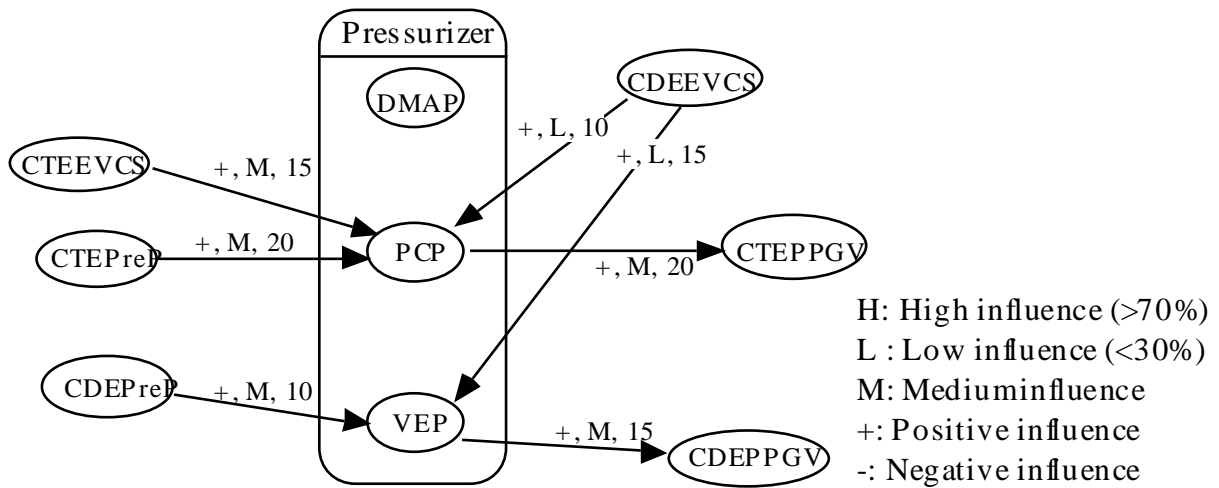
Pressurizer

DMAP

CDEEVCS

+, L, 10

+, L, 15

CTEEVCS

+, M, 15

PCP

CTEPreP

+, M, 20

CTEPPGV

+, M, 20

H: High influence (>70%)
L : Low influence (<30%)
M: Mediuminfluence
+: Positive influence
-: Negative influence

CDEPreP

+, M, 10

VEP

+, M, 15

CDEPPGV